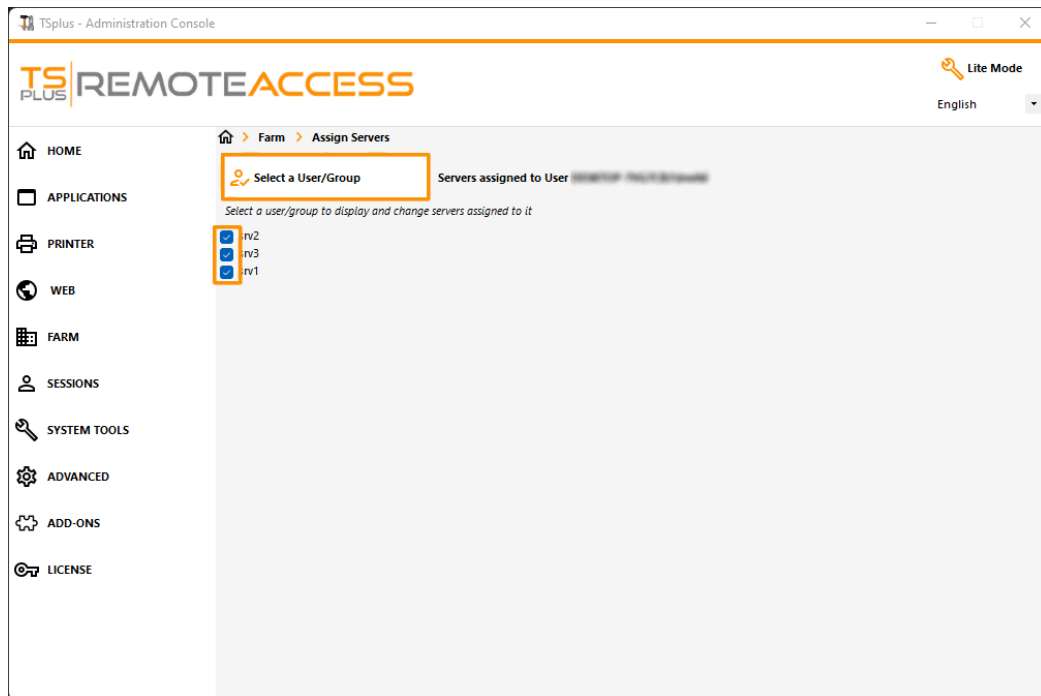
TSplus - Administration Console

TS PLUS REMOTEACCESS

Lite Mode

English

HOME

APPLICATIONS

PRINTER

WEB

FARM

SESSIONS

SYSTEM TOOLS

ADVANCED

ADD-ONS

LICENSE

Farm > Assign Servers

Select a User/Group

Servers assigned to User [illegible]

Select a user/group to display and change servers assigned to it

srv2
srv3
srv1